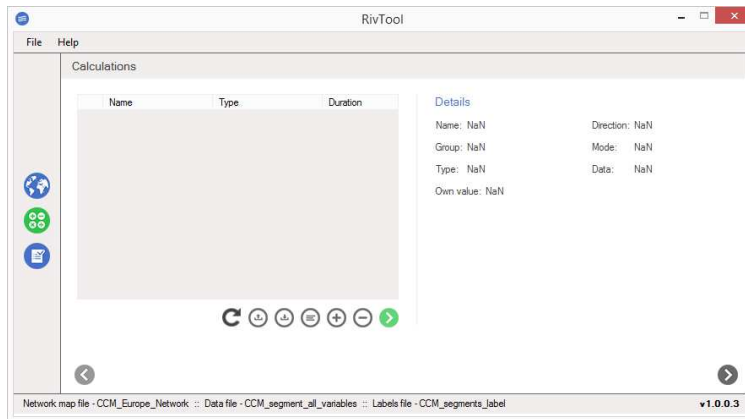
RivTool

File Help

Calculations

| Name | Type | Duration |
|---|---|---|

Details

Name: NaN
Direction: NaN
Group: NaN
Mode: NaN
Type: NaN
Data: NaN
Own value: NaN

Network map file - CCM_Europe_Network :: Data file - CCM_segment_all_variables :: Labels file - CCM_segments_label
v1.0.0.3